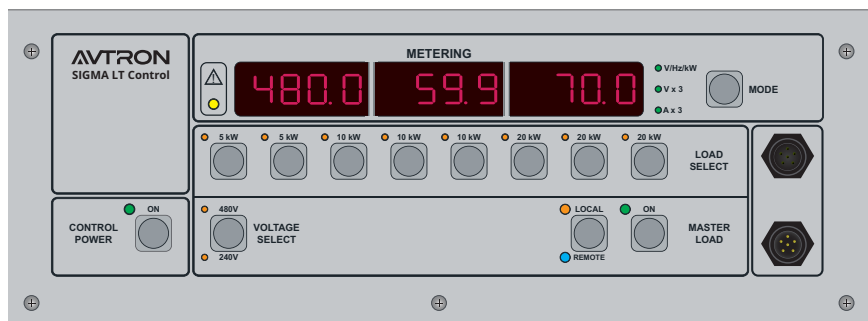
AVTRON
SIGMA LT Control

METERING

480.0 59.9 70.0

V/Hz/kW
V x 3
A x 3

MODE

5 kW 5 kW 10 kW 10 kW 10 kW 20 kW 20 kW 20 kW

LOAD SELECT

CONTROL POWER

ON

480V
VOLTAGE SELECT
240V

LOCAL
REMOTE

ON

MASTER LOAD